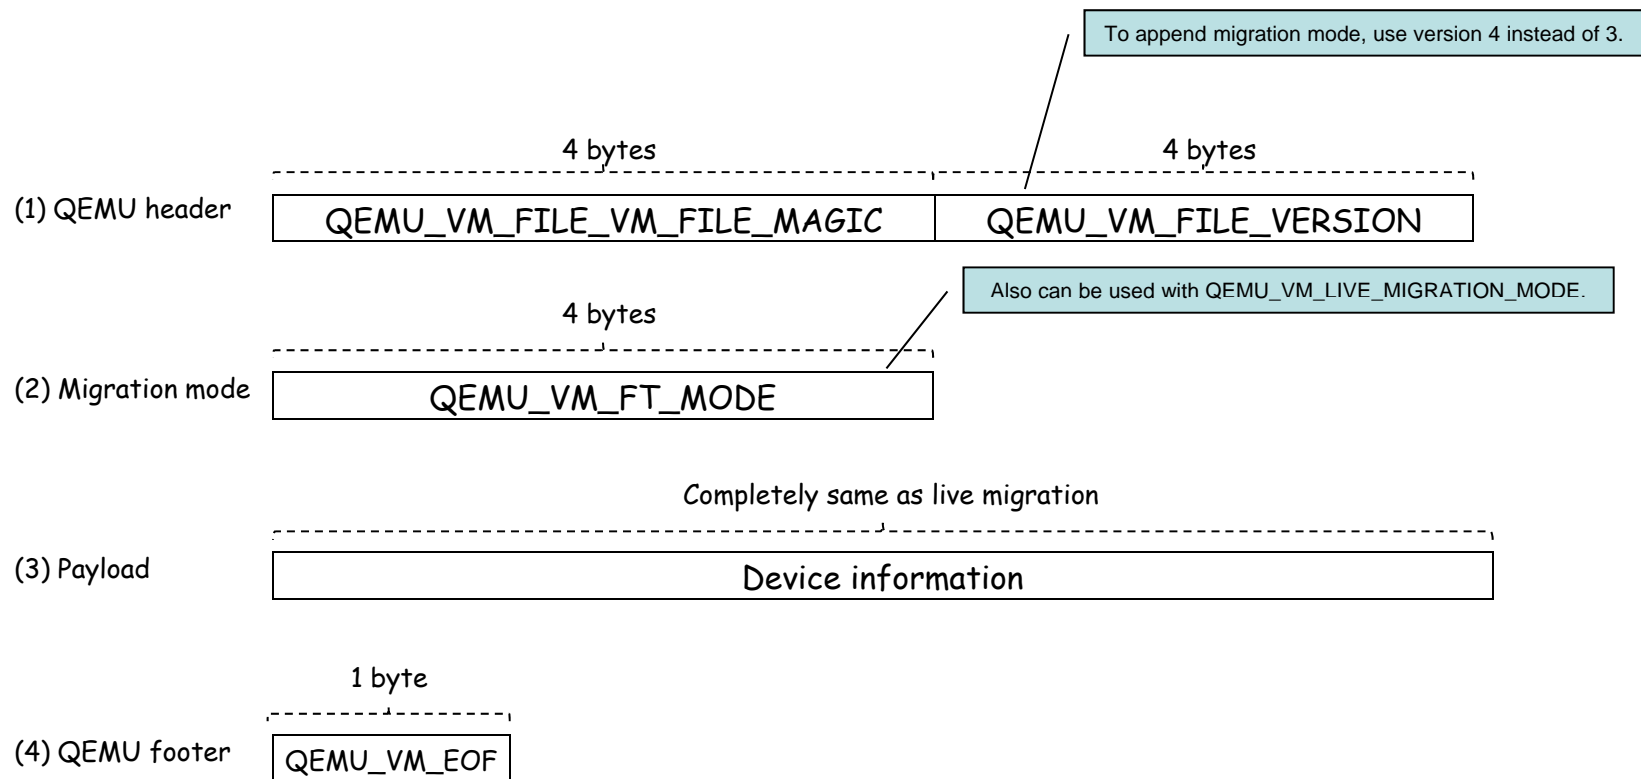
To append migration mode, use version 4 instead of 3.

4 bytes

4 bytes

(1) QEMU header

QEMU_VM_FILE_VM_FILE_MAGIC

QEMU_VM_FILE_VERSION

Also can be used with QEMU_VM_LIVE_MIGRATION_MODE.

4 bytes

(2) Migration mode

QEMU_VM_FT_MODE

Completely same as live migration

(3) Payload

Device information

1 byte

(4) QEMU footer

QEMU_VM_EOF